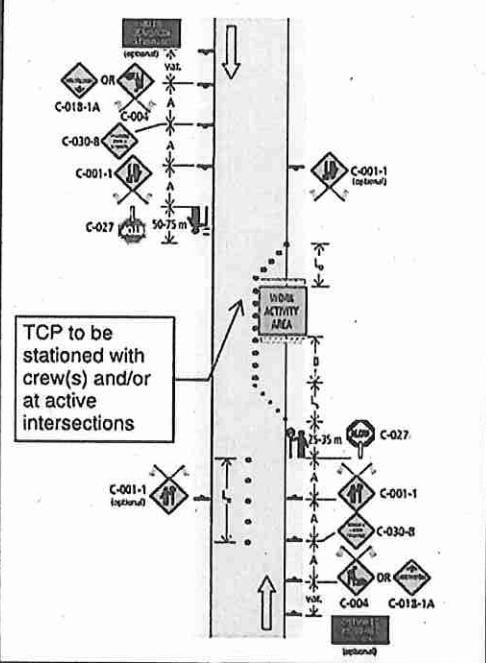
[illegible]
(optional)
var.
OR
C-018-1A
C-004
A
C-030-8
A
C-001-1
A
C-027
50-75 m
C-001-1
(optional)
WORK ACTIVITY AREA
TCP to be stationed with crew(s) and/or at active intersections
25-35 m
SLOW
C-027
A
C-001-1
(optional)
C-001-1
A
C-030-8
A
C-004
OR
C-018-1A
var.
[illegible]
(optional)